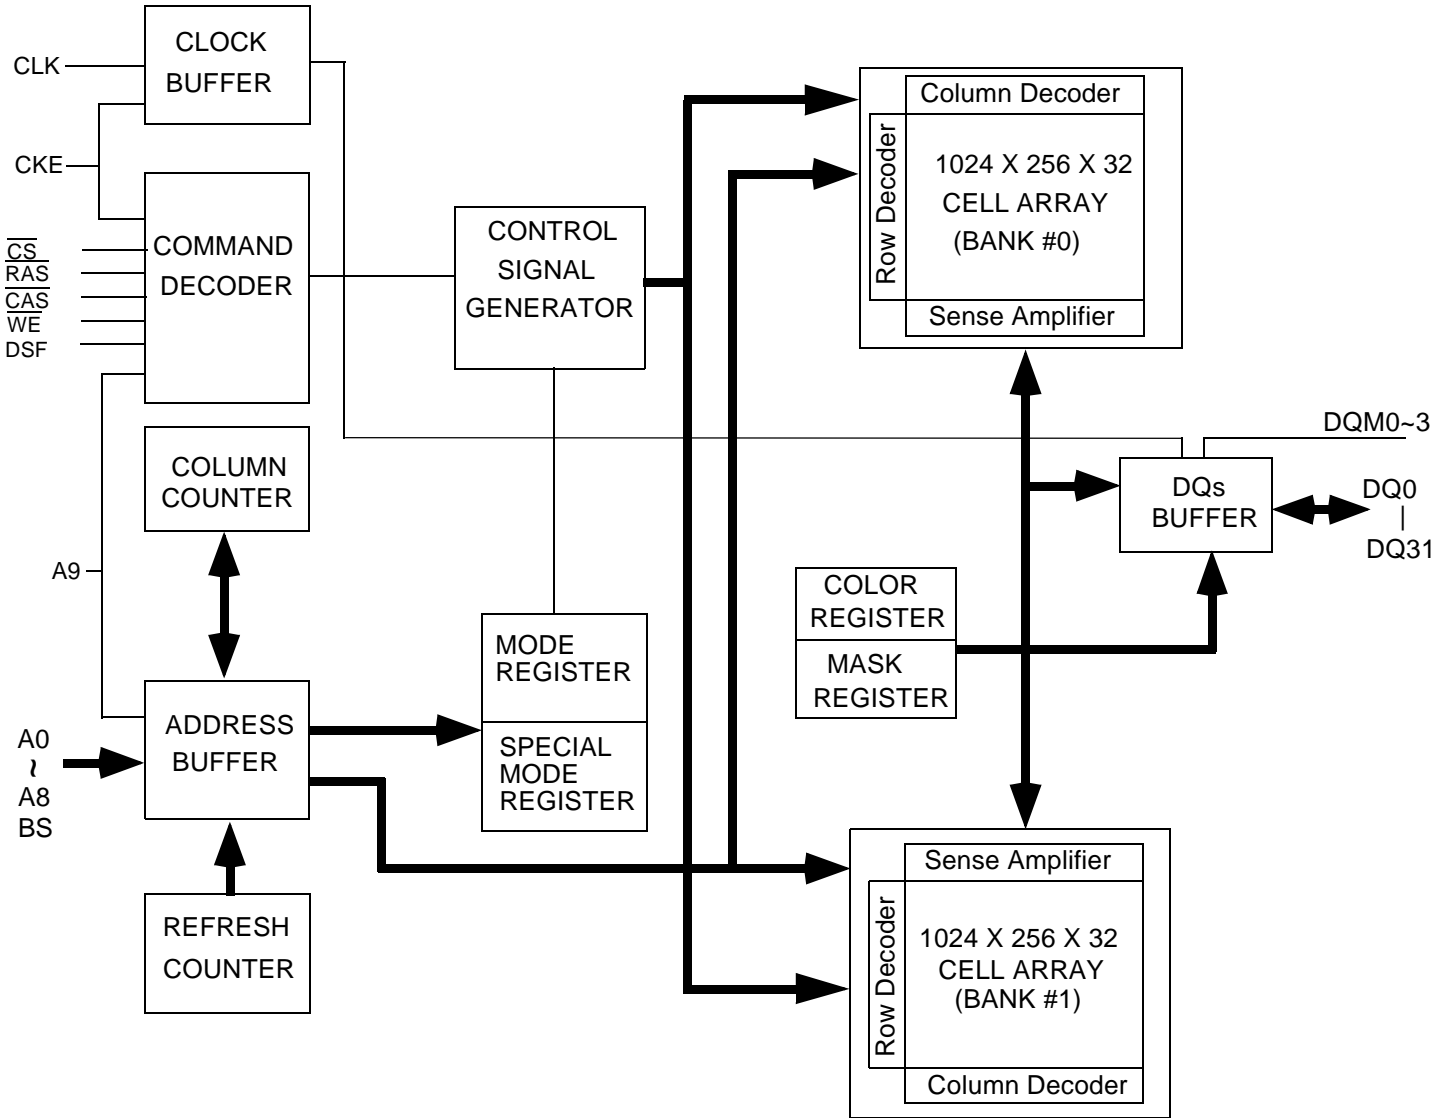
CLOCK BUFFER

CLK

CKE

COMMAND DECODER

$\overline{CS}$
$\overline{RAS}$
$\overline{CAS}$
$\overline{WE}$
DSF

CONTROL SIGNAL GENERATOR

Column Decoder
Row Decoder
1024 X 256 X 32 CELL ARRAY (BANK #0)
Sense Amplifier

COLUMN COUNTER

A9

DQM0~3

DQs BUFFER

DQ0
|
DQ31

COLOR REGISTER
MASK REGISTER

MODE REGISTER
SPECIAL MODE REGISTER

ADDRESS BUFFER

A0
~
A8
BS

REFRESH COUNTER

Sense Amplifier
Row Decoder
1024 X 256 X 32 CELL ARRAY (BANK #1)
Column Decoder